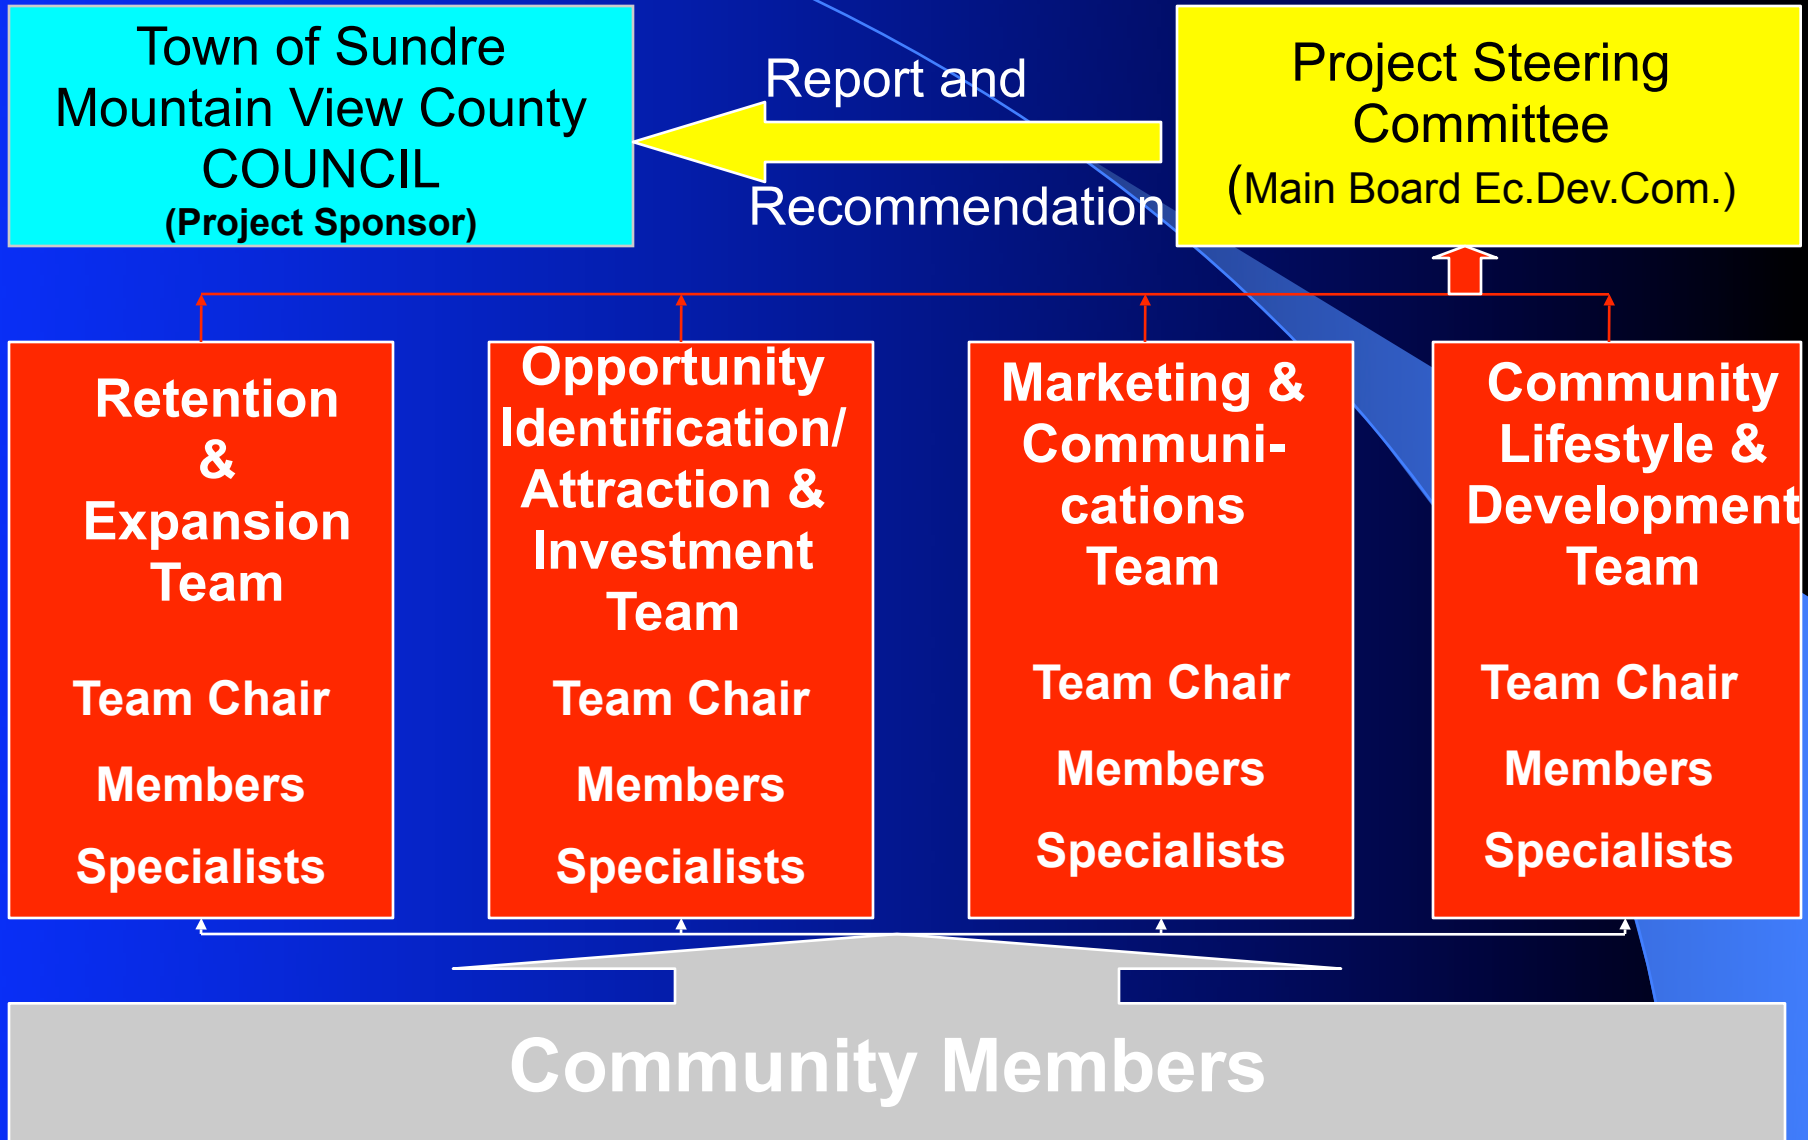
Town of Sundre
Mountain View County
COUNCIL
(Project Sponsor)

Report and
Recommendation

Project Steering Committee
(Main Board Ec.Dev.Com.)

Retention & Expansion Team

Team Chair

Members

Specialists

Opportunity Identification/ Attraction & Investment Team

Team Chair

Members

Specialists

Marketing & Communi-cations Team

Team Chair

Members

Specialists

Community Lifestyle & Development Team

Team Chair

Members

Specialists

Community Members